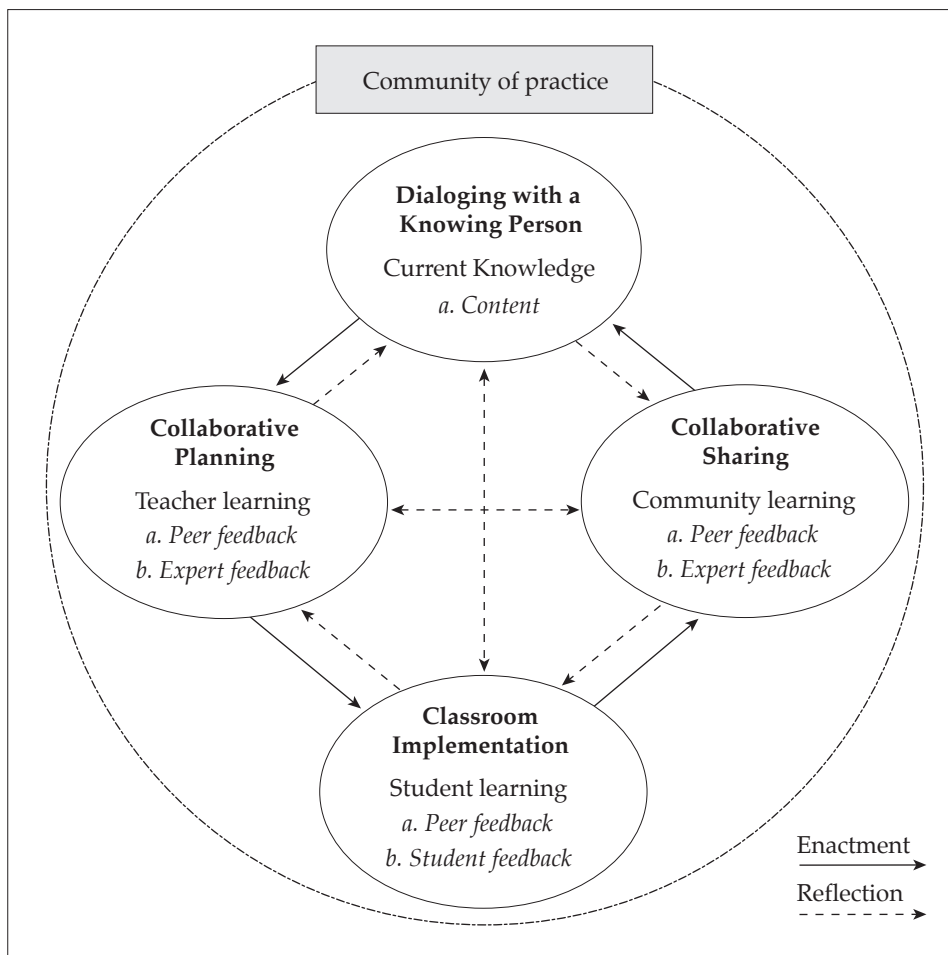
Community of practice

**Dialoging with a Knowing Person**
Current Knowledge
*a. Content*

**Collaborative Planning**
Teacher learning
*a. Peer feedback*
*b. Expert feedback*

**Collaborative Sharing**
Community learning
*a. Peer feedback*
*b. Expert feedback*

**Classroom Implementation**
Student learning
*a. Peer feedback*
*b. Student feedback*

Enactment

Reflection